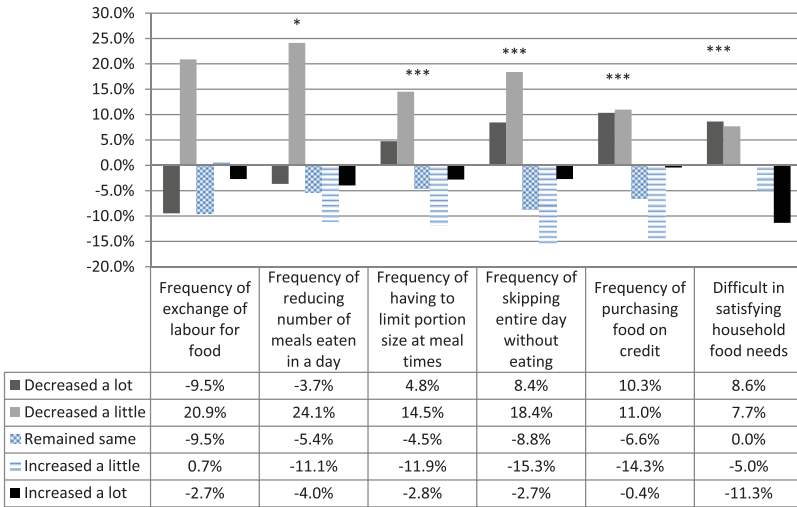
30.0%
25.0%
20.0%
15.0%
10.0%
5.0%
0.0%
-5.0%
-10.0%
-15.0%
-20.0%

*
***
***
***
***

| | Frequency of exchange of labour for food | Frequency of reducing number of meals eaten in a day | Frequency of having to limit portion size at meal times | Frequency of skipping entire day without eating | Frequency of purchasing food on credit | Difficult in satisfying household food needs |
|---|---|---|---|---|---|---|
| Decreased a lot | -9.5% | -3.7% | 4.8% | 8.4% | 10.3% | 8.6% |
| Decreased a little | 20.9% | 24.1% | 14.5% | 18.4% | 11.0% | 7.7% |
| Remained same | -9.5% | -5.4% | -4.5% | -8.8% | -6.6% | 0.0% |
| Increased a little | 0.7% | -11.1% | -11.9% | -15.3% | -14.3% | -5.0% |
| Increased a lot | -2.7% | -4.0% | -2.8% | -2.7% | -0.4% | -11.3% |